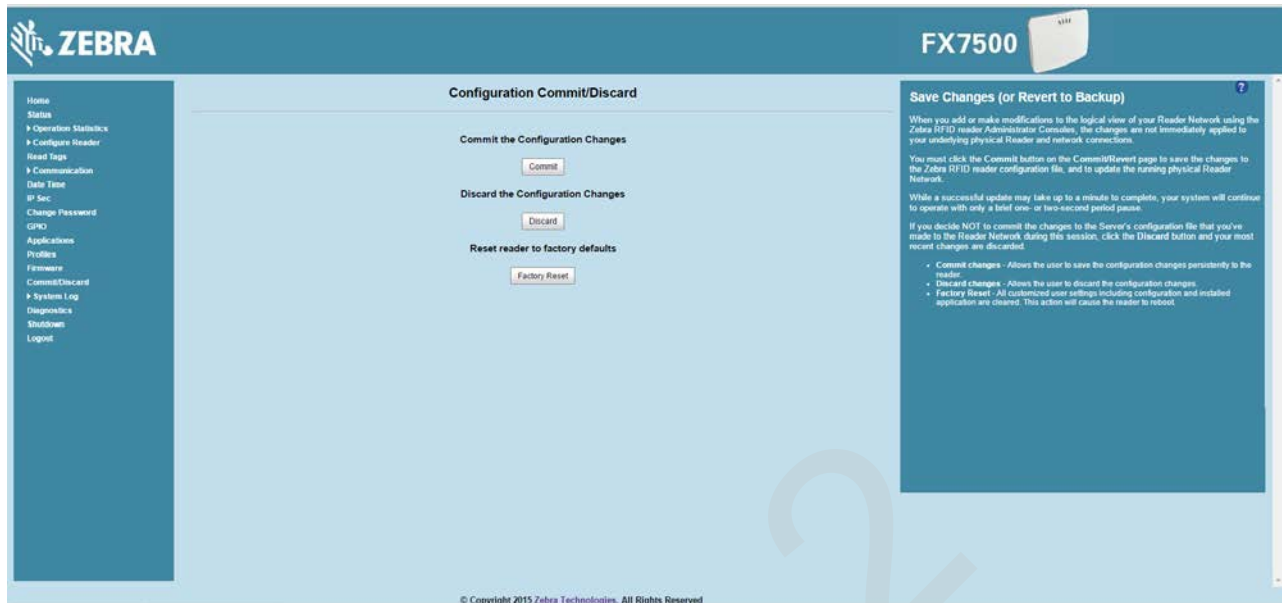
ZEBRA

FX7500

Home
Status
▸ Operation Statistics
▸ Configure Reader
Read Tags
▸ Communication
Date Time
IP Sec
Change Password
GPIO
Applications
Profiles
Firmware
Commit/Discard
▸ System Log
Diagnostics
Shutdown
Logout

Configuration Commit/Discard

Commit the Configuration Changes

Commit

Discard the Configuration Changes

Discard

Reset reader to factory defaults

Factory Reset

Save Changes (or Revert to Backup)

When you add or make modifications to the logical view of your Reader Network using the Zebra RFID reader Administrator Consoles, the changes are not immediately applied to your underlying physical Reader and network connections.

You must click the Commit button on the Commit/Revert page to save the changes to the Zebra RFID reader configuration file, and to update the running physical Reader Network.

While a successful update may take up to a minute to complete, your system will continue to operate with only a brief one- or two-second period pause.

If you decide NOT to commit the changes to the Server's configuration file that you've made to the Reader Network during this session, click the Discard button and your most recent changes are discarded.

- Commit changes - Allows the user to save the configuration changes persistently to the reader.
- Discard changes - Allows the user to discard the configuration changes.
- Factory Reset - All customized user settings including configuration and installed application are cleared. This action will cause the reader to reboot.

© Copyright 2015 Zebra Technologies. All Rights Reserved